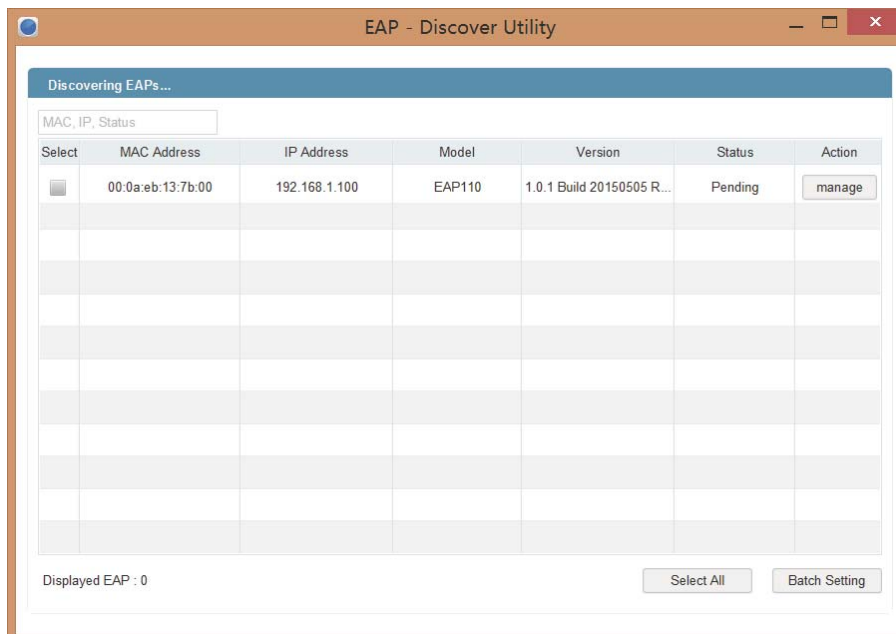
EAP - Discover Utility

Discovering EAPs...

MAC, IP, Status

| Select | MAC Address | IP Address | Model | Version | Status | Action |
|---|---|---|---|---|---|---|
| | 00:0a:eb:13:7b:00 | 192.168.1.100 | EAP110 | 1.0.1 Build 20150505 R... | Pending | manage |

Displayed EAP : 0

Select All

Batch Setting